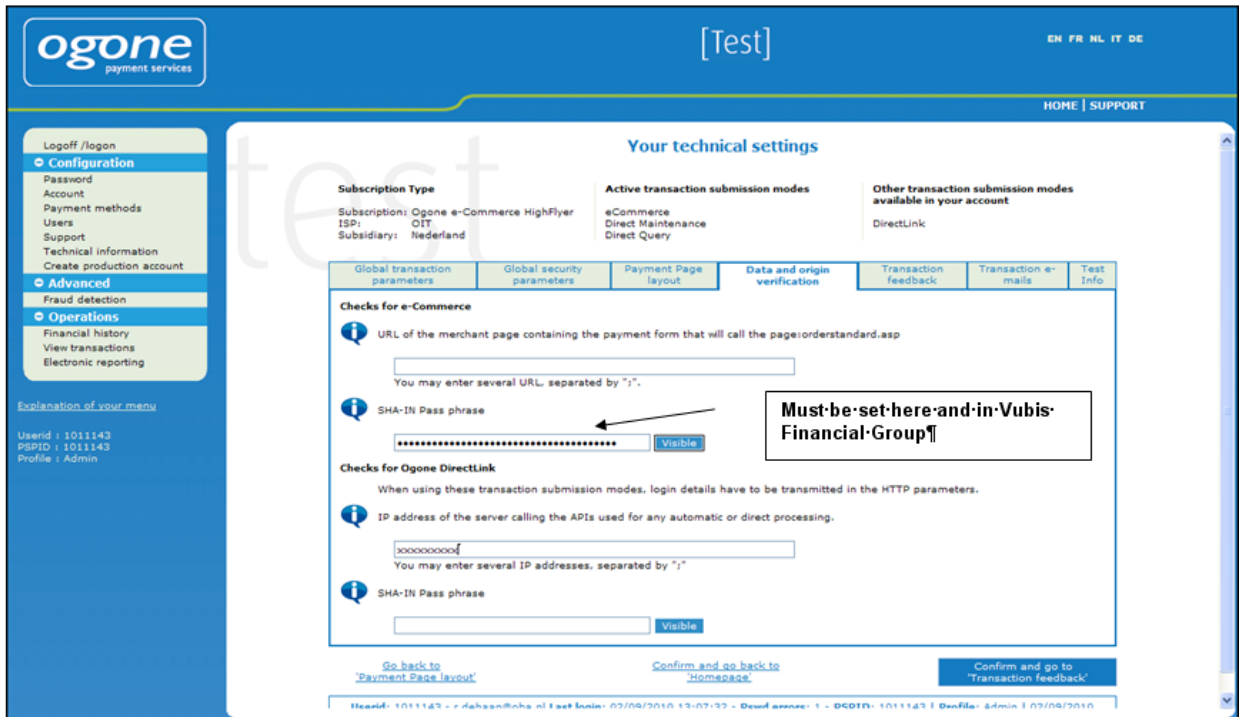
ogone
payment services

[Test]

EN FR NL IT DE

HOME | SUPPORT

Logoff /logon
Configuration
Password
Account
Payment methods
Users
Support
Technical information
Create production account
Advanced
Fraud detection
Operations
Financial history
View transactions
Electronic reporting

Explanation of your menu

Userid : 1011143
PSPID : 1011143
Profile : Admin

test

Your technical settings

Subscription Type

Subscription: Ogone e-Commerce HighFlyer
ISP: OIT
Subsidiary: Nederland

Active transaction submission modes

eCommerce
Direct Maintenance
Direct Query

Other transaction submission modes available in your account

DirectLink

| Global transaction parameters | Global security parameters | Payment Page layout | Data and origin verification | Transaction feedback | Transaction e-mails | Test Info |
|---|---|---|---|---|---|---|

Checks for e-Commerce

URL of the merchant page containing the payment form that will call the page:orderstandard.asp

You may enter several URL, separated by ";".

SHA-IN Pass phrase

••••••••••••••••••••••••••••••••••••• Visible

Must·be·set·here·and·in·Vubis· Financial·Group¶

Checks for Ogone DirectLink

When using these transaction submission modes, login details have to be transmitted in the HTTP parameters.

IP address of the server calling the APIs used for any automatic or direct processing.

xxxxxxxxxx

You may enter several IP addresses, separated by ";"

SHA-IN Pass phrase

Visible

Go back to 'Payment Page layout'

Confirm and go back to 'Homepage'

Confirm and go to 'Transaction feedback'

Userid: 1011143 - r.dehaan@oba.nl Last login: 02/09/2010 13:07:32 - Pswd errors: 1 - PSPID: 1011143 | Profile: Admin | 02/09/2010